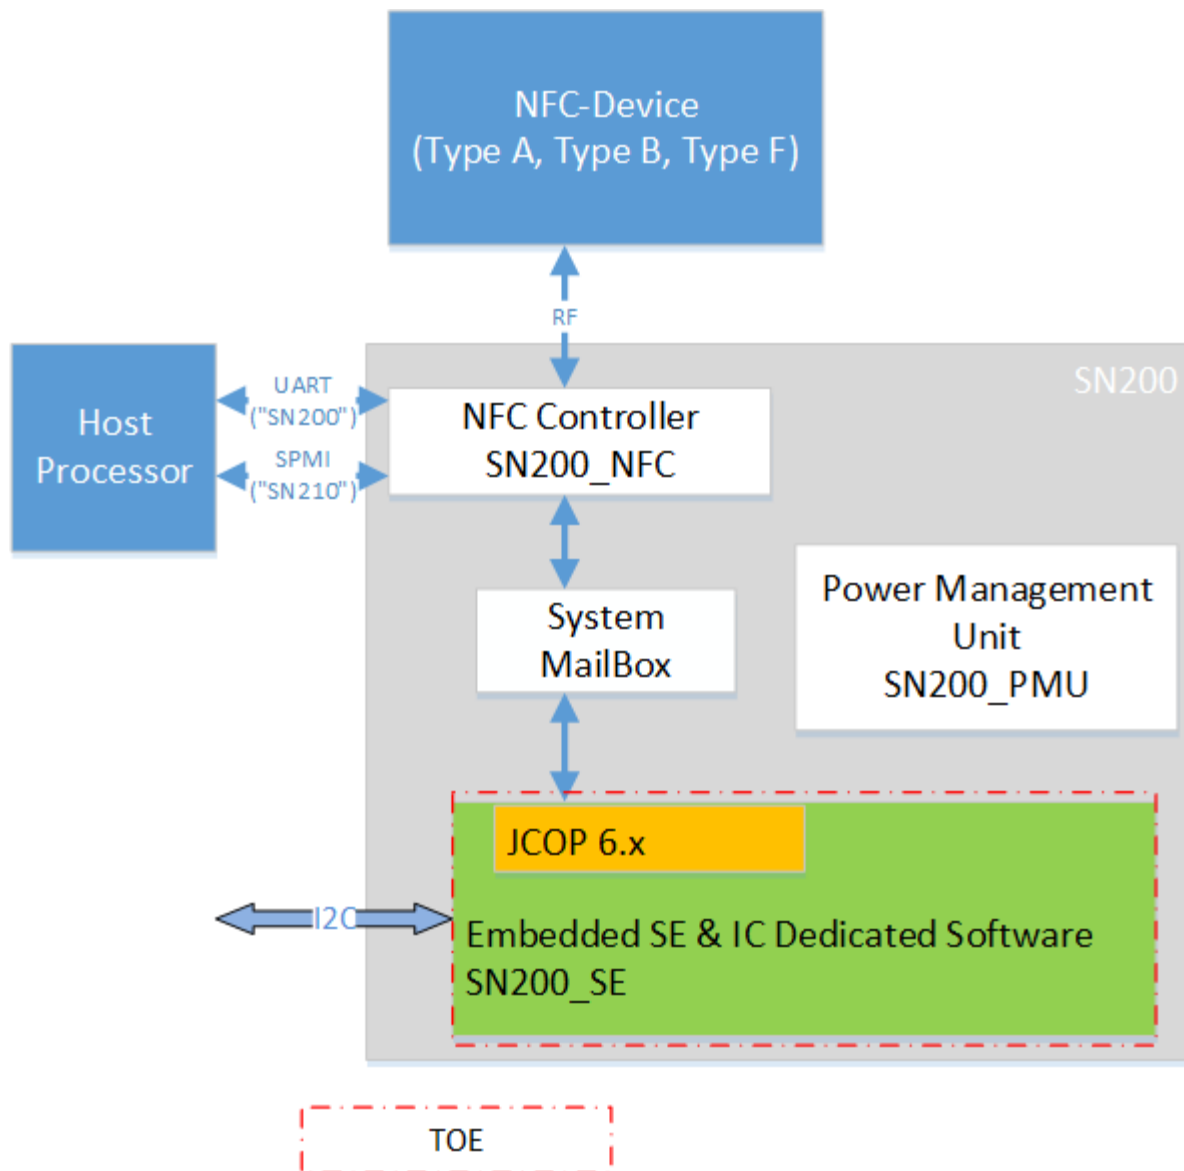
NFC-Device
(Type A, Type B, Type F)

RF

SN200

Host Processor

UART
("SN200")
SPMI
("SN210")

NFC Controller
SN200_NFC

System
MailBox

Power Management
Unit
SN200_PMU

JCOP 6.x

I2C

Embedded SE & IC Dedicated Software
SN200_SE

TOE